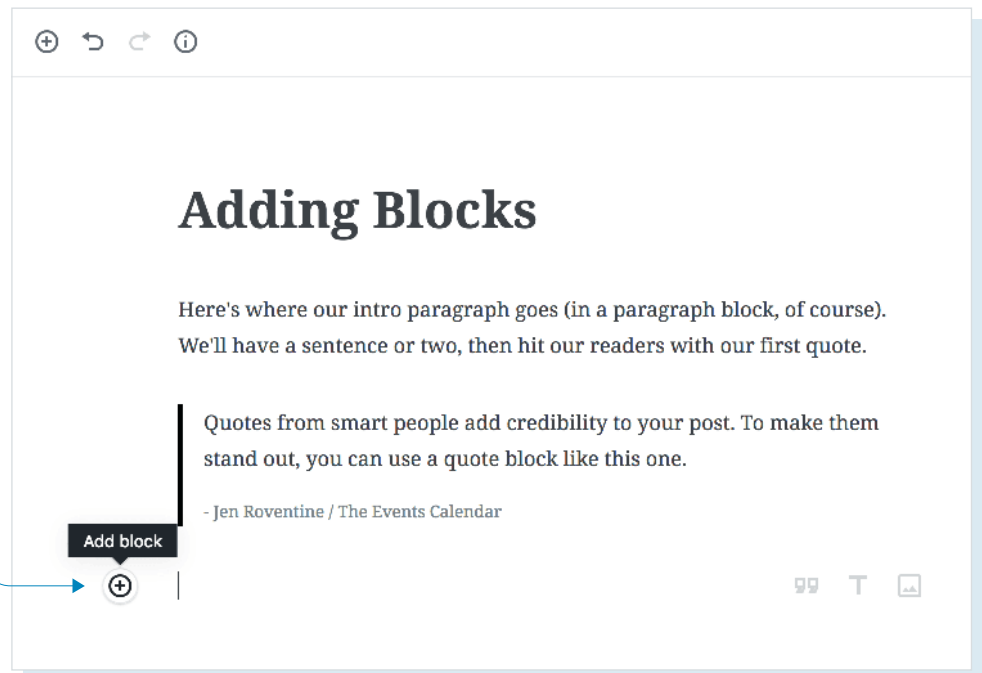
Adding Blocks

Here's where our intro paragraph goes (in a paragraph block, of course). We'll have a sentence or two, then hit our readers with our first quote.

Quotes from smart people add credibility to your post. To make them stand out, you can use a quote block like this one.

- Jen Roventine / The Events Calendar

Add block